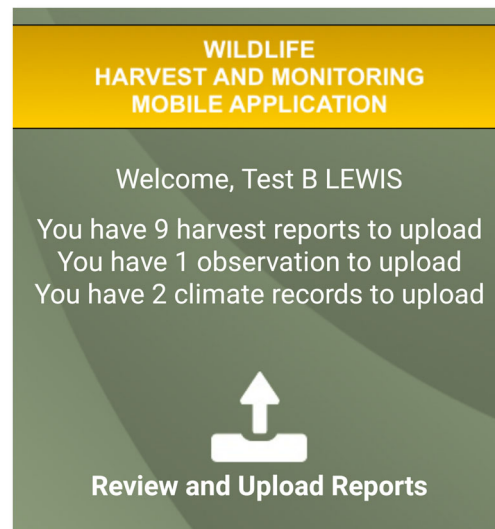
WILDLIFE
HARVEST AND MONITORING
MOBILE APPLICATION

Welcome, Test B LEWIS

You have 9 harvest reports to upload
You have 1 observation to upload
You have 2 climate records to upload

Review and Upload Reports